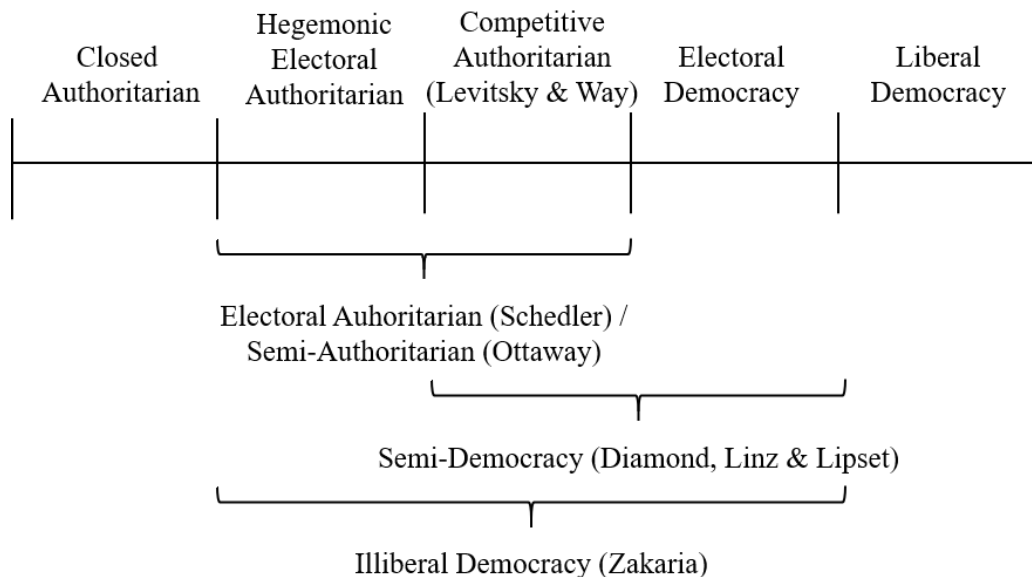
Closed Authoritarian

Hegemonic Electoral Authoritarian

Competitive Authoritarian (Levitsky & Way)

Electoral Democracy

Liberal Democracy

Electoral Auhoritarian (Schedler) / Semi-Authoritarian (Ottaway)

Semi-Democracy (Diamond, Linz & Lipset)

Illiberal Democracy (Zakaria)